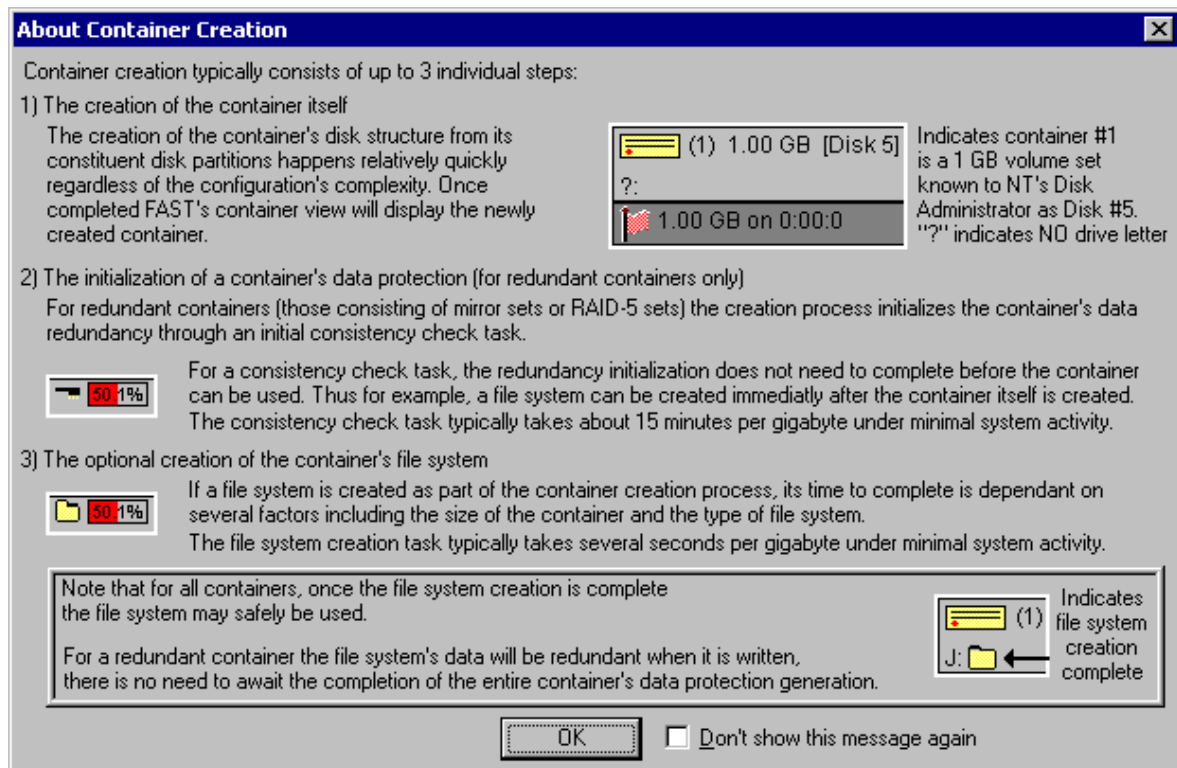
About Container Creation

Container creation typically consists of up to 3 individual steps:

1) The creation of the container itself

The creation of the container's disk structure from its constituent disk partitions happens relatively quickly regardless of the configuration's complexity. Once completed FAST's container view will display the newly created container.

(1) 1.00 GB [Disk 5]
?:
1.00 GB on 0:00:0

Indicates container #1 is a 1 GB volume set known to NT's Disk Administrator as Disk #5. "?" indicates NO drive letter

2) The initialization of a container's data protection (for redundant containers only)

For redundant containers (those consisting of mirror sets or RAID-5 sets) the creation process initializes the container's data redundancy through an initial consistency check task.

50.1%

For a consistency check task, the redundancy initialization does not need to complete before the container can be used. Thus for example, a file system can be created immediatly after the container itself is created. The consistency check task typically takes about 15 minutes per gigabyte under minimal system activity.

3) The optional creation of the container's file system

50.1%

If a file system is created as part of the container creation process, its time to complete is dependant on several factors including the size of the container and the type of file system. The file system creation task typically takes several seconds per gigabyte under minimal system activity.

Note that for all containers, once the file system creation is complete the file system may safely be used.

For a redundant container the file system's data will be redundant when it is written, there is no need to await the completion of the entire container's data protection generation.

(1)
J:

Indicates file system creation complete

OK

Don't show this message again